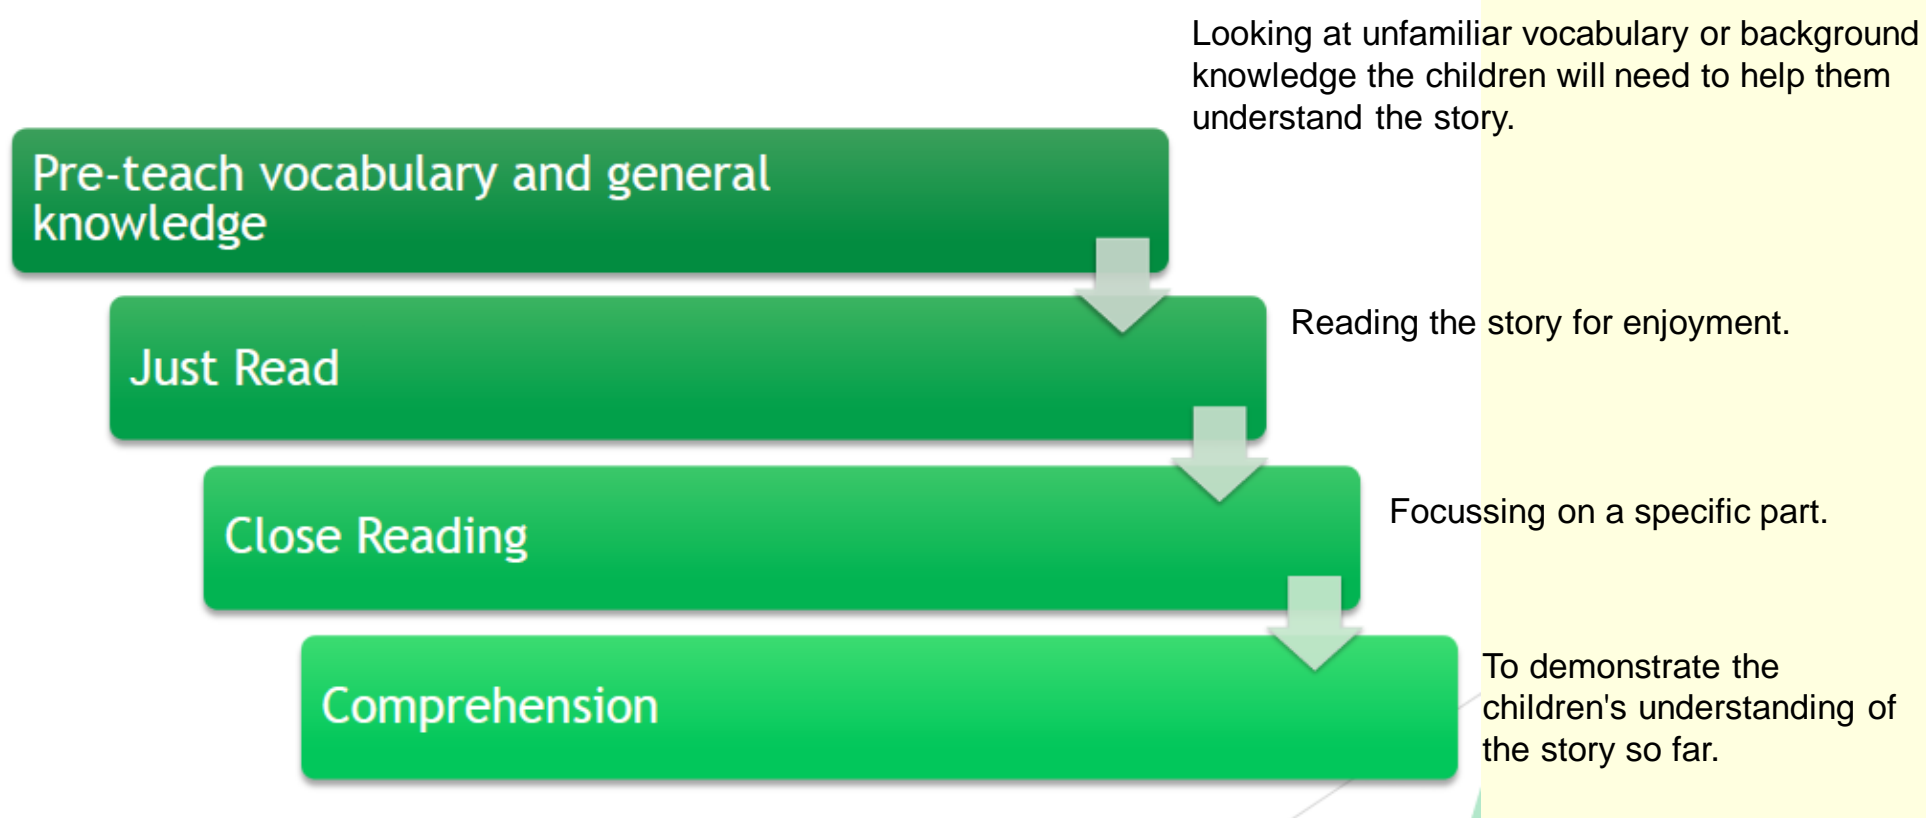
Looking at unfamiliar vocabulary or background knowledge the children will need to help them understand the story.

Pre-teach vocabulary and general knowledge

Just Read

Reading the story for enjoyment.

Close Reading

Focussing on a specific part.

Comprehension

To demonstrate the children's understanding of the story so far.